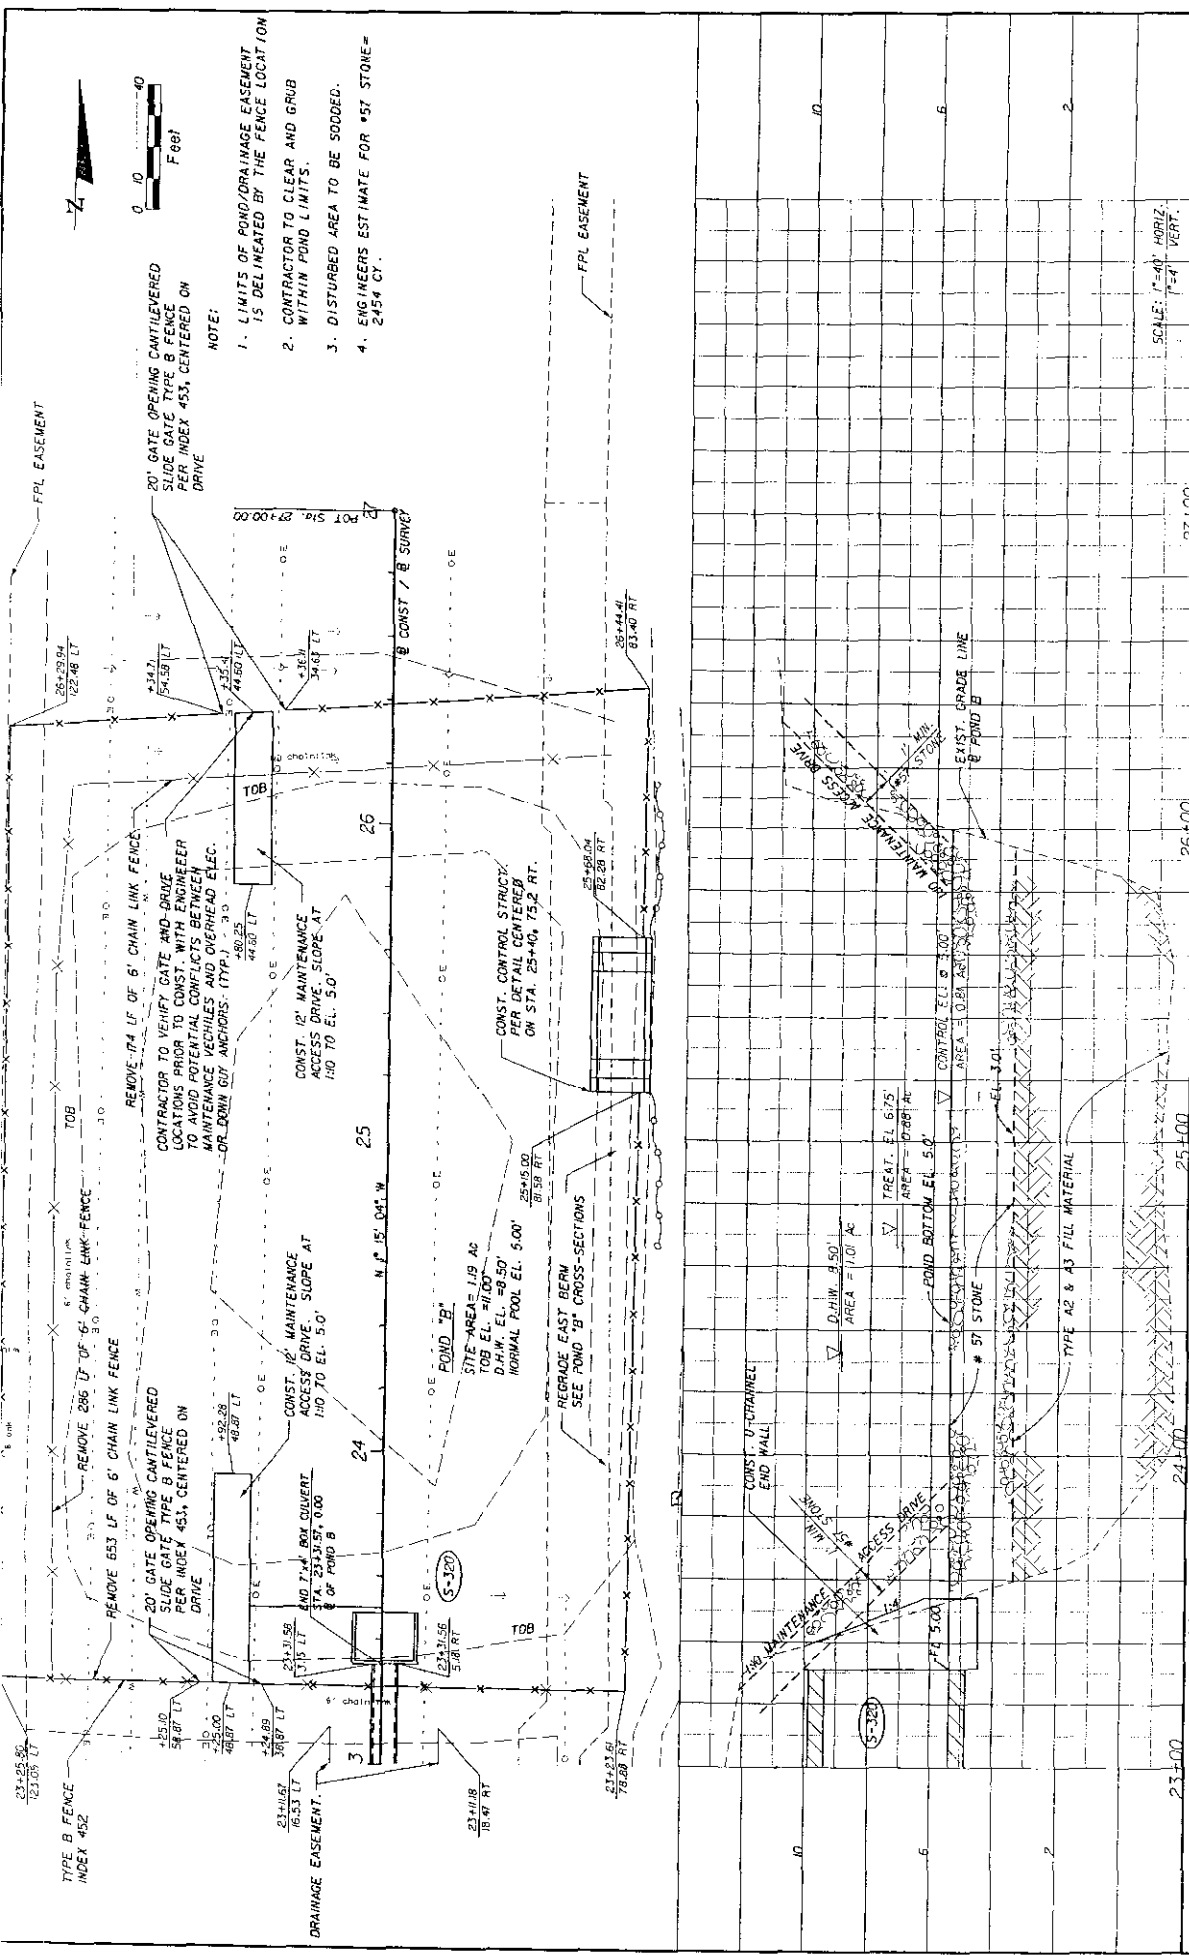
0 10 40
Feet

NOTE:

1. LIMITS OF POND/DRAINAGE EASEMENT IS DELINEATED BY THE FENCE LOCATION

2. CONTRACTOR TO CLEAR AND GRUB WITHIN POND LIMITS.

3. DISTURBED AREA TO BE SODDED.

4. ENGINEERS ESTIMATE FOR #57 STONE= 2454 CY.

20' GATE OPENING CANTILEVERED SLIDE GATE TYPE B FENCE PER INDEX 453, CENTERED ON DRIVE

FPL EASEMENT

FPL EASEMENT

POT Sta. 27+00.00

℄ CONST / ℄ SURVEY

26+29.94
122.48 LT

+34.71
54.58 LT

+35.41
44.60 LT

+36.11
34.63 LT

26+44.41
83.40 RT

TOB

26

REMOVE 174 LF OF 6' CHAIN LINK FENCE

CONTRACTOR TO VERIFY GATE AND DRIVE LOCATIONS PRIOR TO CONST. WITH ENGINEER TO AVOID POTENTIAL CONFLICTS BETWEEN MAINTENANCE VECHILES AND OVERHEAD ELEC. OR DOWN GUY ANCHORS. (TYP.)

+80.25
44.60 LT

CONST. 12' MAINTENANCE ACCESS DRIVE. SLOPE AT 1:10 TO EL. 5.0'

25+68.04
82.28 RT

CONST. CONTROL STRUCT. PER DETAIL CENTERED ON STA. 25+40, 75.2 RT.

25

N 1° 15' 04" W

25+15.00
81.58 RT

REGRADE EAST BERM SEE POND "B" CROSS-SECTIONS

POND "B"
SITE AREA= 1.19 Ac
TOB EL. =11.00'
D.H.W. EL. =8.50'
NORMAL POOL EL. 5.00'

REMOVE 286 LF OF 6' CHAIN LINK FENCE

CONST. 12' MAINTENANCE ACCESS DRIVE. SLOPE AT 1:10 TO EL. 5.0'

REMOVE 653 LF OF 6' CHAIN LINK FENCE

20' GATE OPENING CANTILEVERED SLIDE GATE TYPE B FENCE PER INDEX 453, CENTERED ON DRIVE

+92.28
48.87 LT

24

END 7'x4' BOX CULVERT STA. 23+31.57, 0.00 ℄ OF POND B

S-320

TOB

23+31.56
3.15 LT

23+31.56
5.18 RT

+25.10
58.87 LT

+25.00
48.87 LT

+24.89
38.87 LT

23+25.56
123.05 LT

TYPE B FENCE INDEX 452

23+11.67
16.53 LT

DRAINAGE EASEMENT

23+11.18
18.47 RT

23+23.61
78.88 RT

3

6' chainlink

10
6
2

MAINTENANCE ACCESS DRIVE

1' MIN. #57 STONE

EXIST. GRADE LINE ℄ POND B

CONTROL EL. @ 5.00'
AREA = 0.81 Ac

EL. 3.0'

TREAT. EL 6.75'
AREA = 0.88 Ac

POND BOTTOM EL. 5.0'

D.H.W. 8.50'
AREA = 1.01 Ac

# 57 STONE

TYPE A2 & A3 FILL MATERIAL

CONST. U-CHANNEL END WALL

1' MIN #57 STONE

ACCESS DRIVE

MAINTENANCE

1:4

EL 5.00

S-320

23+00
24+00
25+00
26+00
27+00

SCALE: 1"=40' HORIZ. 1"=4' VERT.